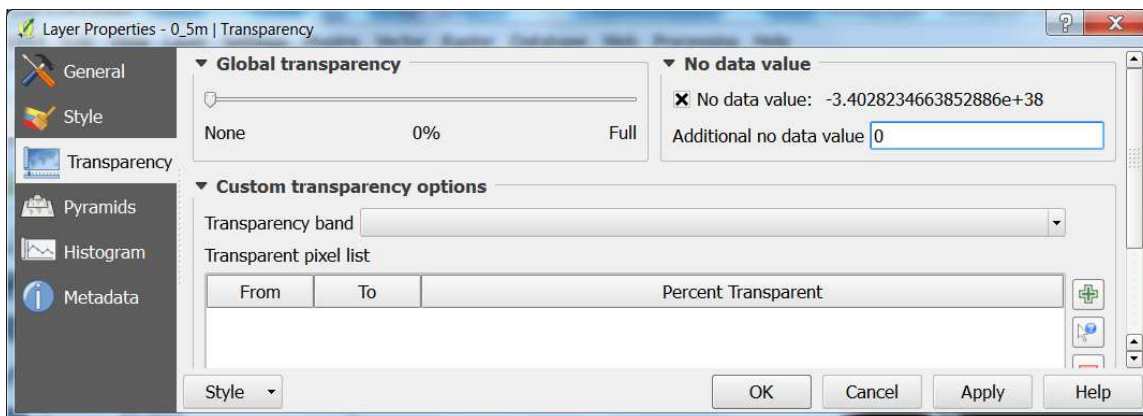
Layer Properties - 0_5m | Transparency

General
Style
Transparency
Pyramids
Histogram
Metadata

▼ Global transparency

None 0% Full

▼ No data value

☒ No data value: -3.4028234663852886e+38

Additional no data value 0

▼ Custom transparency options

Transparency band

Transparent pixel list

| From | To | Percent Transparent |
|---|---|---|
| | | |

Style ▾

OK Cancel Apply Help